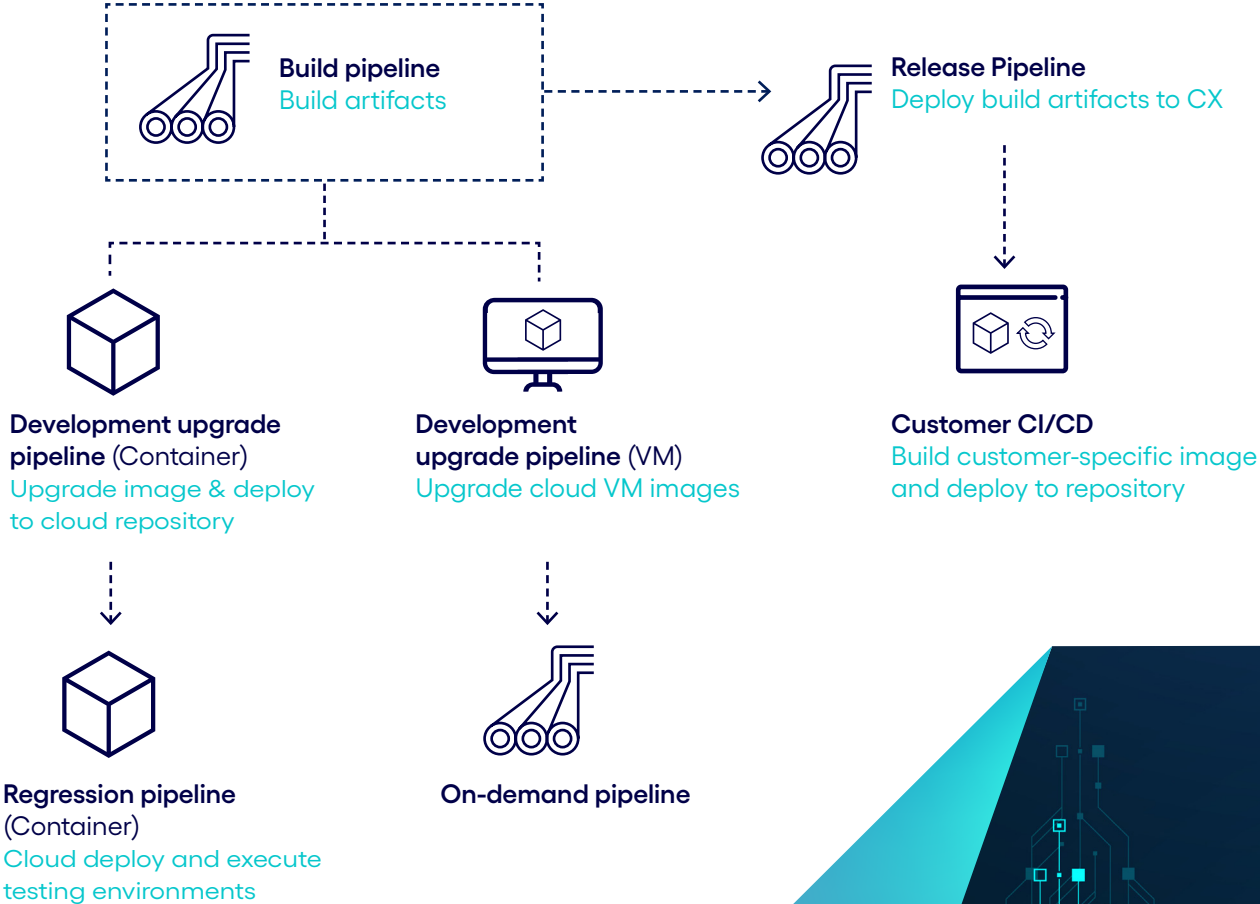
Build pipeline
Build artifacts

Release Pipeline
Deploy build artifacts to CX

Development upgrade pipeline (Container)
Upgrade image & deploy to cloud repository

Development upgrade pipeline (VM)
Upgrade cloud VM images

Customer CI/CD
Build customer-specific image and deploy to repository

Regression pipeline (Container)
Cloud deploy and execute testing environments

On-demand pipeline